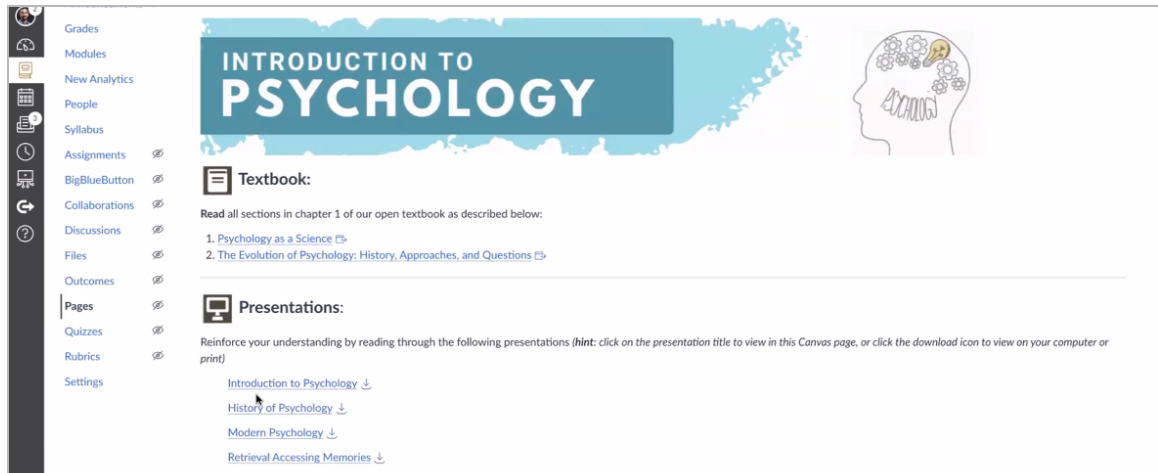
Grades
Modules
New Analytics
People
Syllabus
Assignments
BigBlueButton
Collaborations
Discussions
Files
Outcomes
Pages
Quizzes
Rubrics
Settings

INTRODUCTION TO
PSYCHOLOGY

PSYCHOLOGY

Textbook:

**Read** all sections in chapter 1 of our open textbook as described below:

1. Psychology as a Science
2. The Evolution of Psychology: History, Approaches, and Questions

Presentations:

Reinforce your understanding by reading through the following presentations (*hint*: *click on the presentation title to view in this Canvas page, or click the download icon to view on your computer or print*)

Introduction to Psychology
History of Psychology
Modern Psychology
Retrieval Accessing Memories